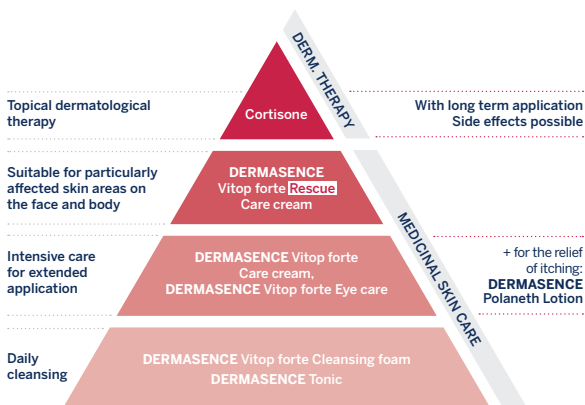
Topical dermatological therapy

Cortisone

With long term application Side effects possible

DERM. THERAPY

Suitable for particularly affected skin areas on the face and body

DERMASENCE Vitop forte Rescue Care cream

Intensive care for extended application

DERMASENCE Vitop forte Care cream, DERMASENCE Vitop forte Eye care

+ for the relief of itching: DERMASENCE Polaneth Lotion

MEDICINAL SKIN CARE

Daily cleansing

DERMASENCE Vitop forte Cleansing foam
DERMASENCE Tonic